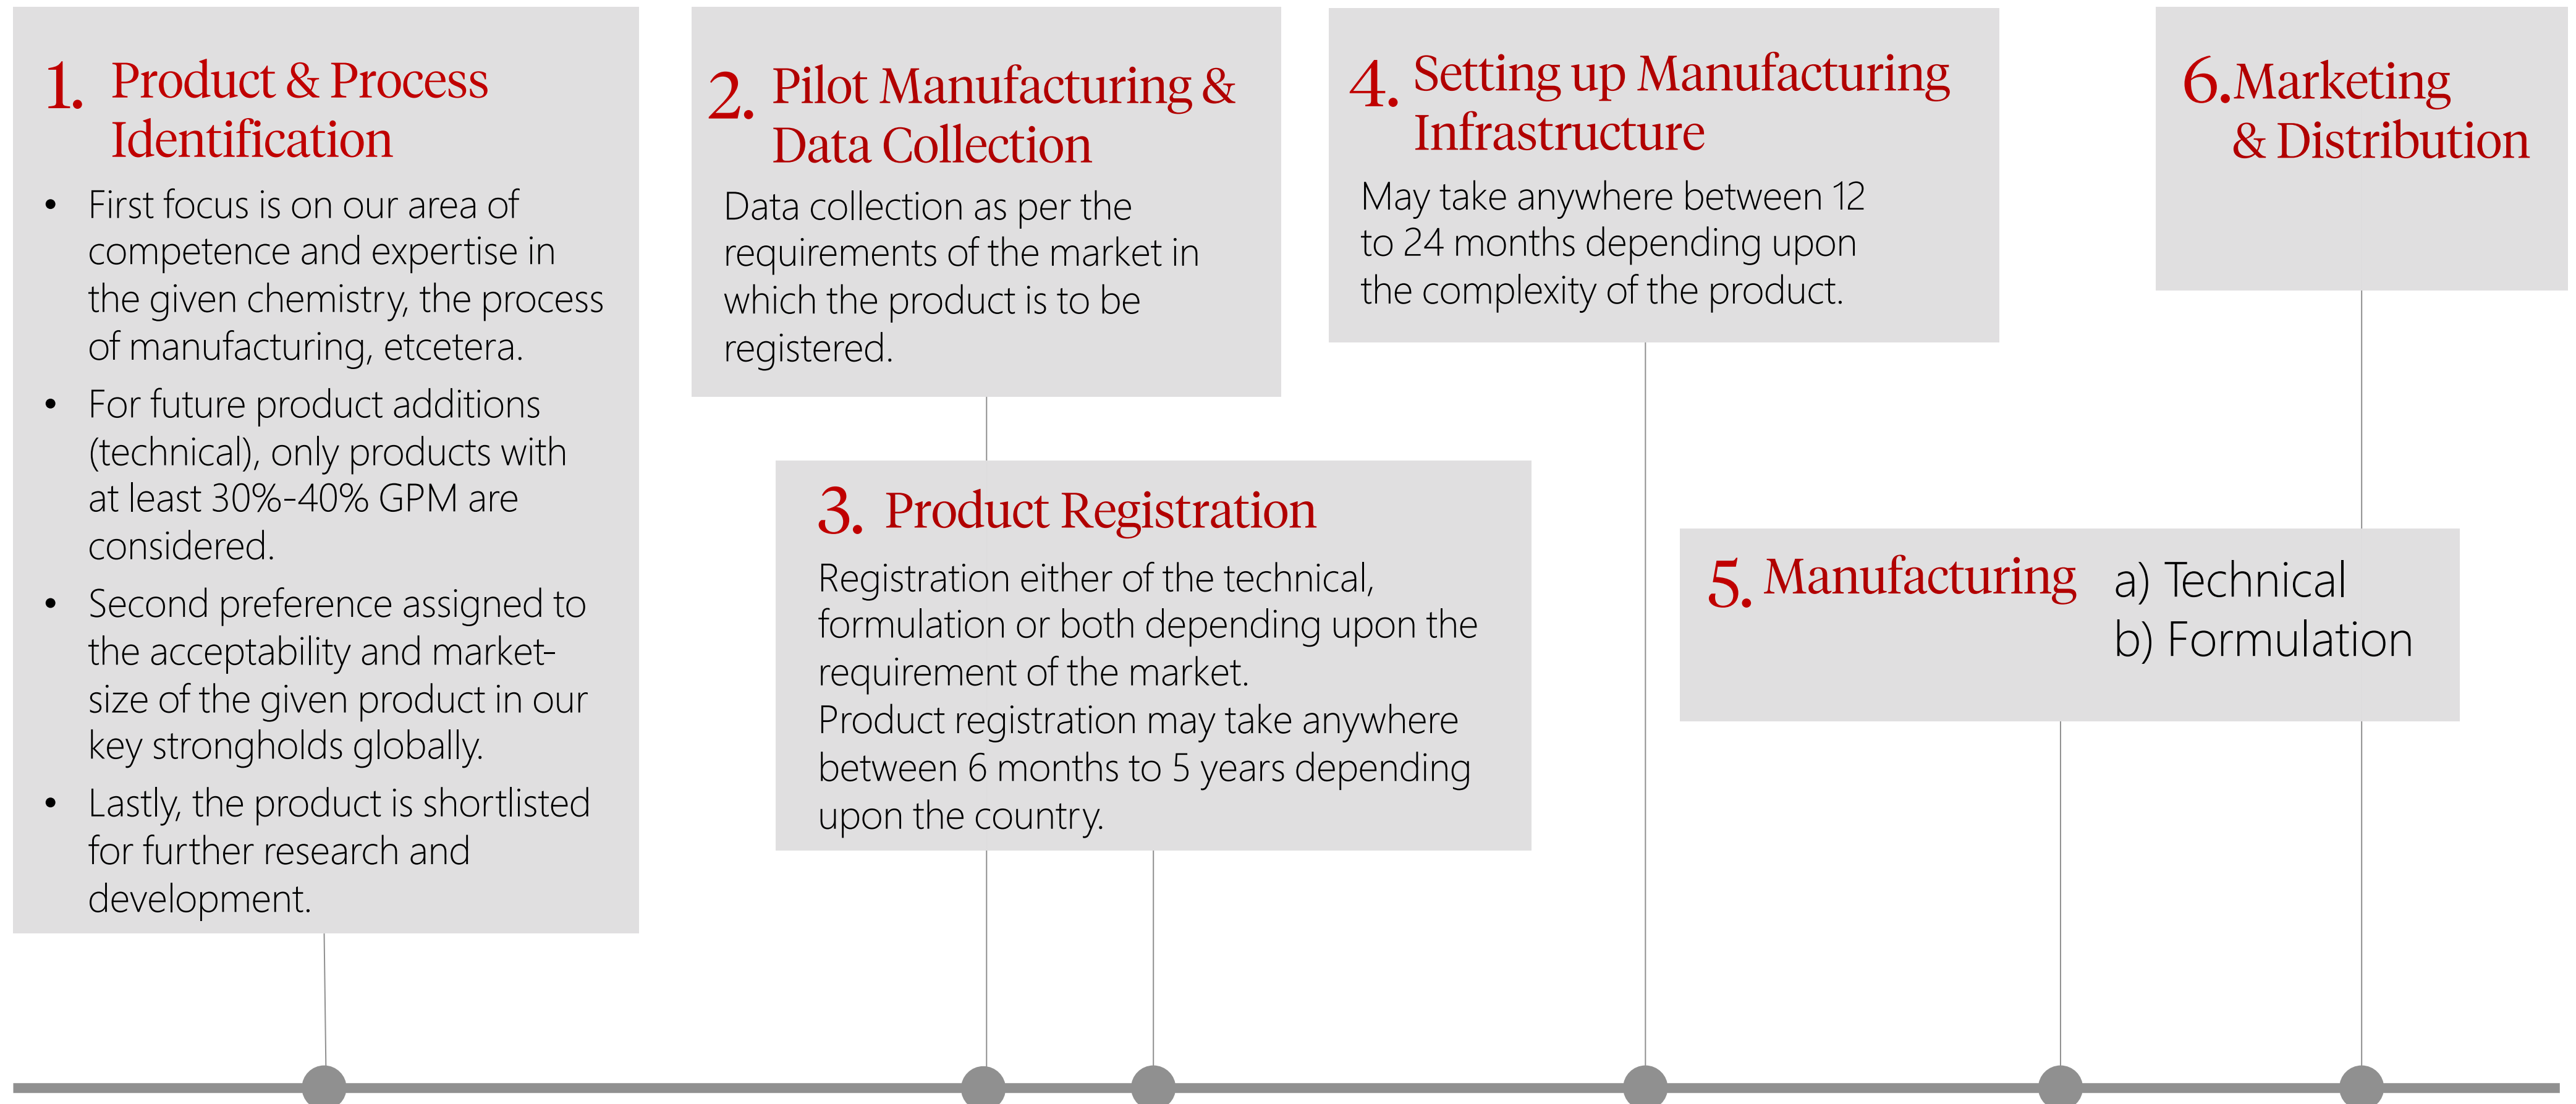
1. Product & Process Identification

- First focus is on our area of competence and expertise in the given chemistry, the process of manufacturing, etcetera.
- For future product additions (technical), only products with at least 30%-40% GPM are considered.
- Second preference assigned to the acceptability and market-size of the given product in our key strongholds globally.
- Lastly, the product is shortlisted for further research and development.

2. Pilot Manufacturing & Data Collection

Data collection as per the requirements of the market in which the product is to be registered.

4. Setting up Manufacturing Infrastructure

May take anywhere between 12 to 24 months depending upon the complexity of the product.

6. Marketing & Distribution

3. Product Registration

Registration either of the technical, formulation or both depending upon the requirement of the market.
Product registration may take anywhere between 6 months to 5 years depending upon the country.

5. Manufacturing a) Technical
b) Formulation